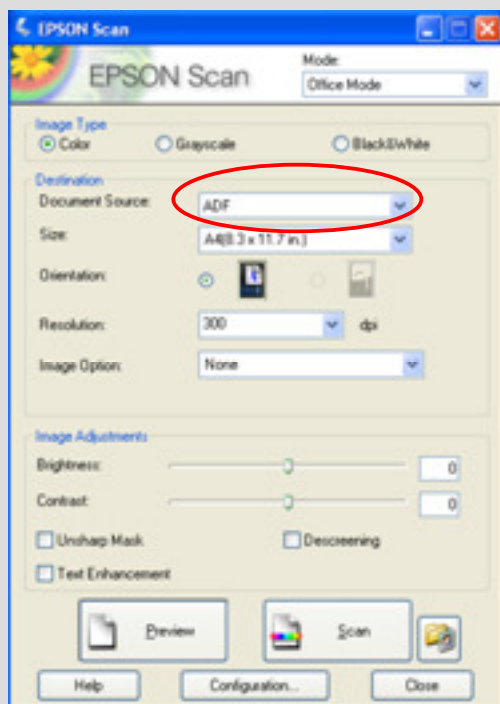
EPSON Scan

EPSON Scan

Mode:
Office Mode

Image Type
Color
Grayscale
Black&White

Destination
Document Source:
ADF
Size:
A4(8.3 x 11.7 in.)
Orientation:
Resolution:
300
dpi
Image Option:
None

Image Adjustments
Brightness:
0
Contrast:
0
Unsharp Mask
Descreening
Text Enhancement

Preview
Scan

Help
Configuration...
Close